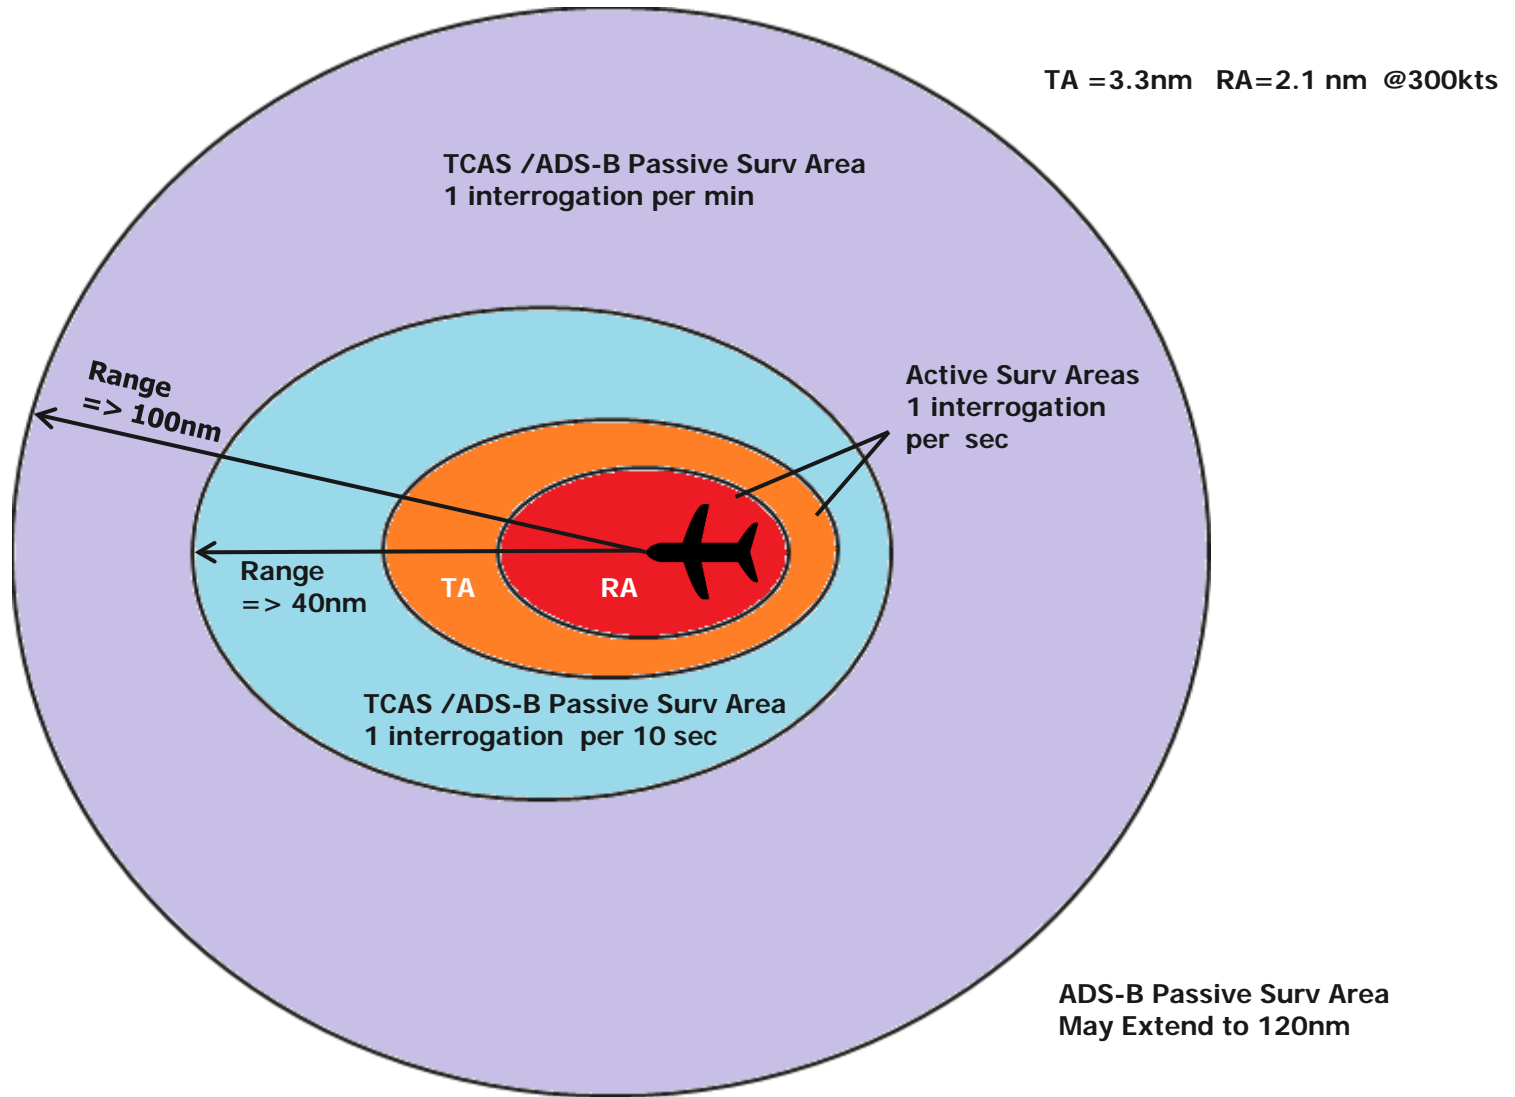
TA =3.3nm RA=2.1 nm @300kts

TCAS /ADS-B Passive Surv Area
1 interrogation per min

Range
=> 100nm

Active Surv Areas
1 interrogation
per sec

Range
=> 40nm

TA

RA

TCAS /ADS-B Passive Surv Area
1 interrogation per 10 sec

ADS-B Passive Surv Area
May Extend to 120nm